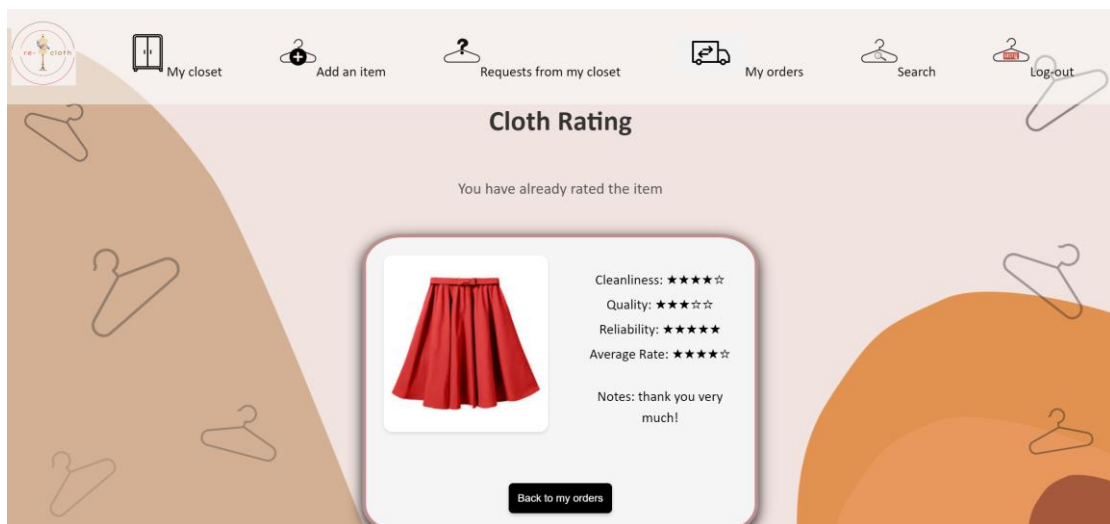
re cloth

My closet

Add an item

Requests from my closet

My orders

Search

Log-out

Cloth Rating

You have already rated the item

Cleanliness: ★★★★☆

Quality: ★★★☆☆

Reliability: ★★★★★

Average Rate: ★★★★☆

Notes: thank you very much!

Back to my orders